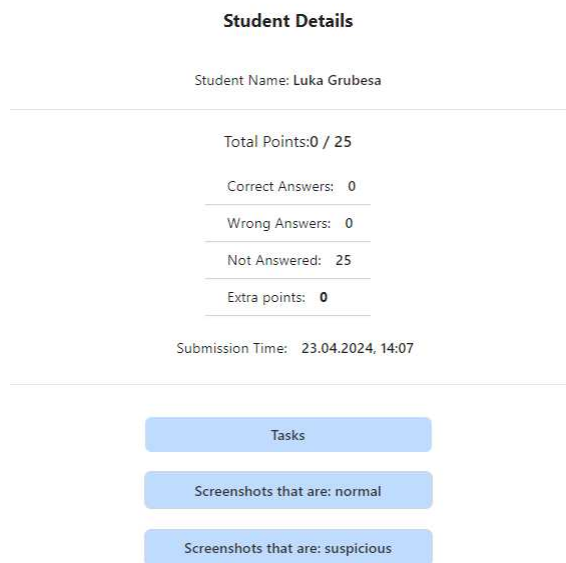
Student Details

Student Name: Luka Grubesa

Total Points:0 / 25

Correct Answers: 0

Wrong Answers: 0

Not Answered: 25

Extra points: 0

Submission Time: 23.04.2024, 14:07

Tasks

Screenshots that are: normal

Screenshots that are: suspicious